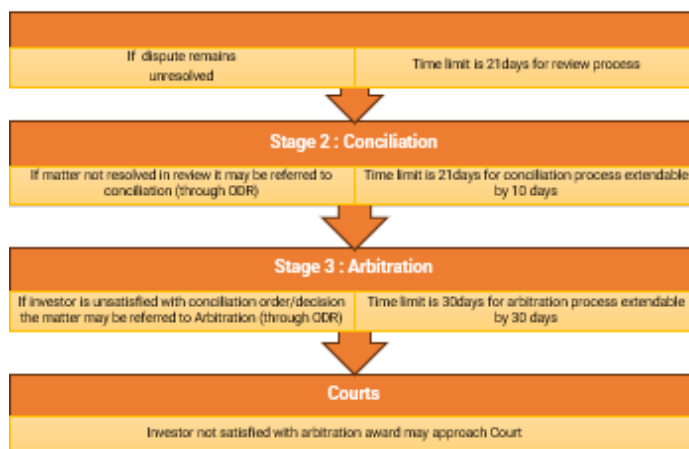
If dispute remains unresolved

Time limit is 21days for review process

Stage 2 : Conciliation

If matter not resolved in review it may be referred to conciliation (through ODR)

Time limit is 21days for conciliation process extendable by 10 days

Stage 3 : Arbitration

If investor is unsatisfied with conciliation order/decision the matter may be referred to Arbitration (through ODR)

Time limit is 30days for arbitration process extendable by 30 days

Courts

Investor not satisfied with arbitration award may approach Court